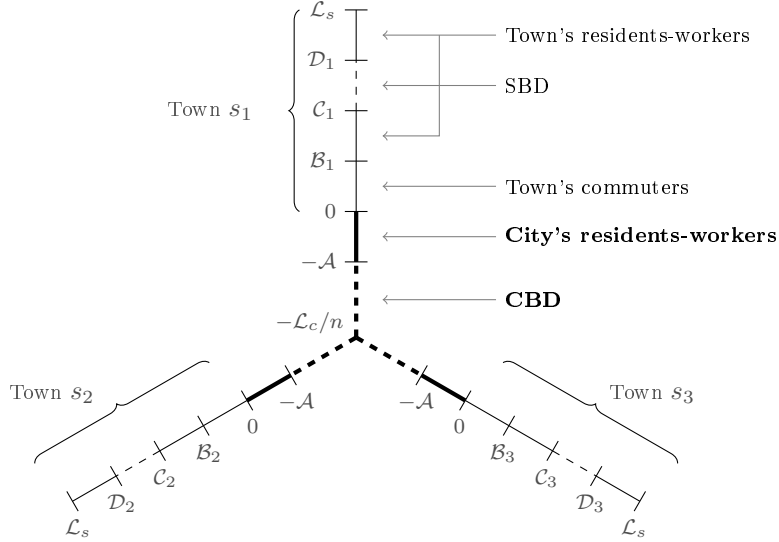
$\mathcal{L}_s$

Town's residents-workers

$\mathcal{D}_1$

SBD

Town $s_1$

$\mathcal{C}_1$

$\mathcal{B}_1$

Town's commuters

0

City's residents-workers

$-\mathcal{A}$

CBD

$-\mathcal{L}_c/n$

Town $s_2$

$-\mathcal{A}$

0

$\mathcal{B}_2$

$\mathcal{C}_2$

$\mathcal{D}_2$

$\mathcal{L}_s$

Town $s_3$

$-\mathcal{A}$

0

$\mathcal{B}_3$

$\mathcal{C}_3$

$\mathcal{D}_3$

$\mathcal{L}_s$